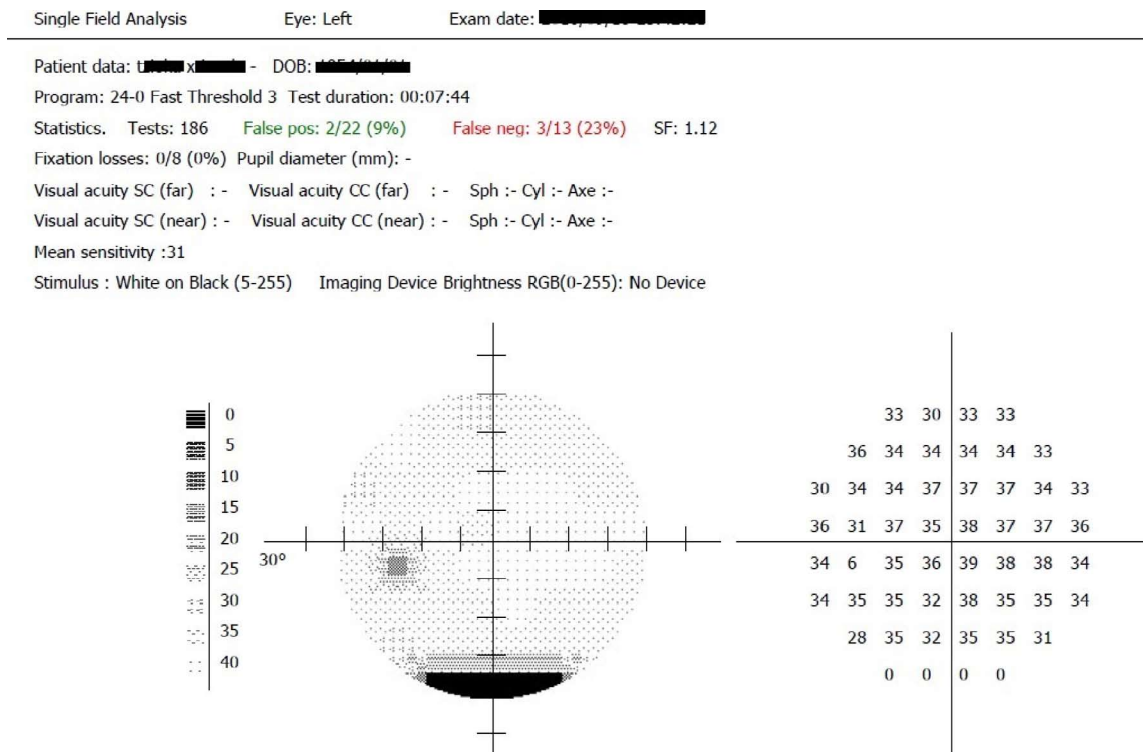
Single Field Analysis Eye: Left Exam date: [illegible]

Patient data: t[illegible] x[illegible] - DOB: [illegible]

Program: 24-0 Fast Threshold 3 Test duration: 00:07:44

Statistics. Tests: 186 False pos: 2/22 (9%) False neg: 3/13 (23%) SF: 1.12

Fixation losses: 0/8 (0%) Pupil diameter (mm): -

Visual acuity SC (far) : - Visual acuity CC (far) : - Sph :- Cyl :- Axe :-

Visual acuity SC (near) : - Visual acuity CC (near) : - Sph :- Cyl :- Axe :-

Mean sensitivity :31

Stimulus : White on Black (5-255) Imaging Device Brightness RGB(0-255): No Device

0
5
10
15
20
25
30
35
40

30°

33 30 33 33
36 34 34 34 34 33
30 34 34 37 37 37 34 33
36 31 37 35 38 37 37 36
34 6 35 36 39 38 38 34
34 35 35 32 38 35 35 34
28 35 32 35 35 31
0 0 0 0